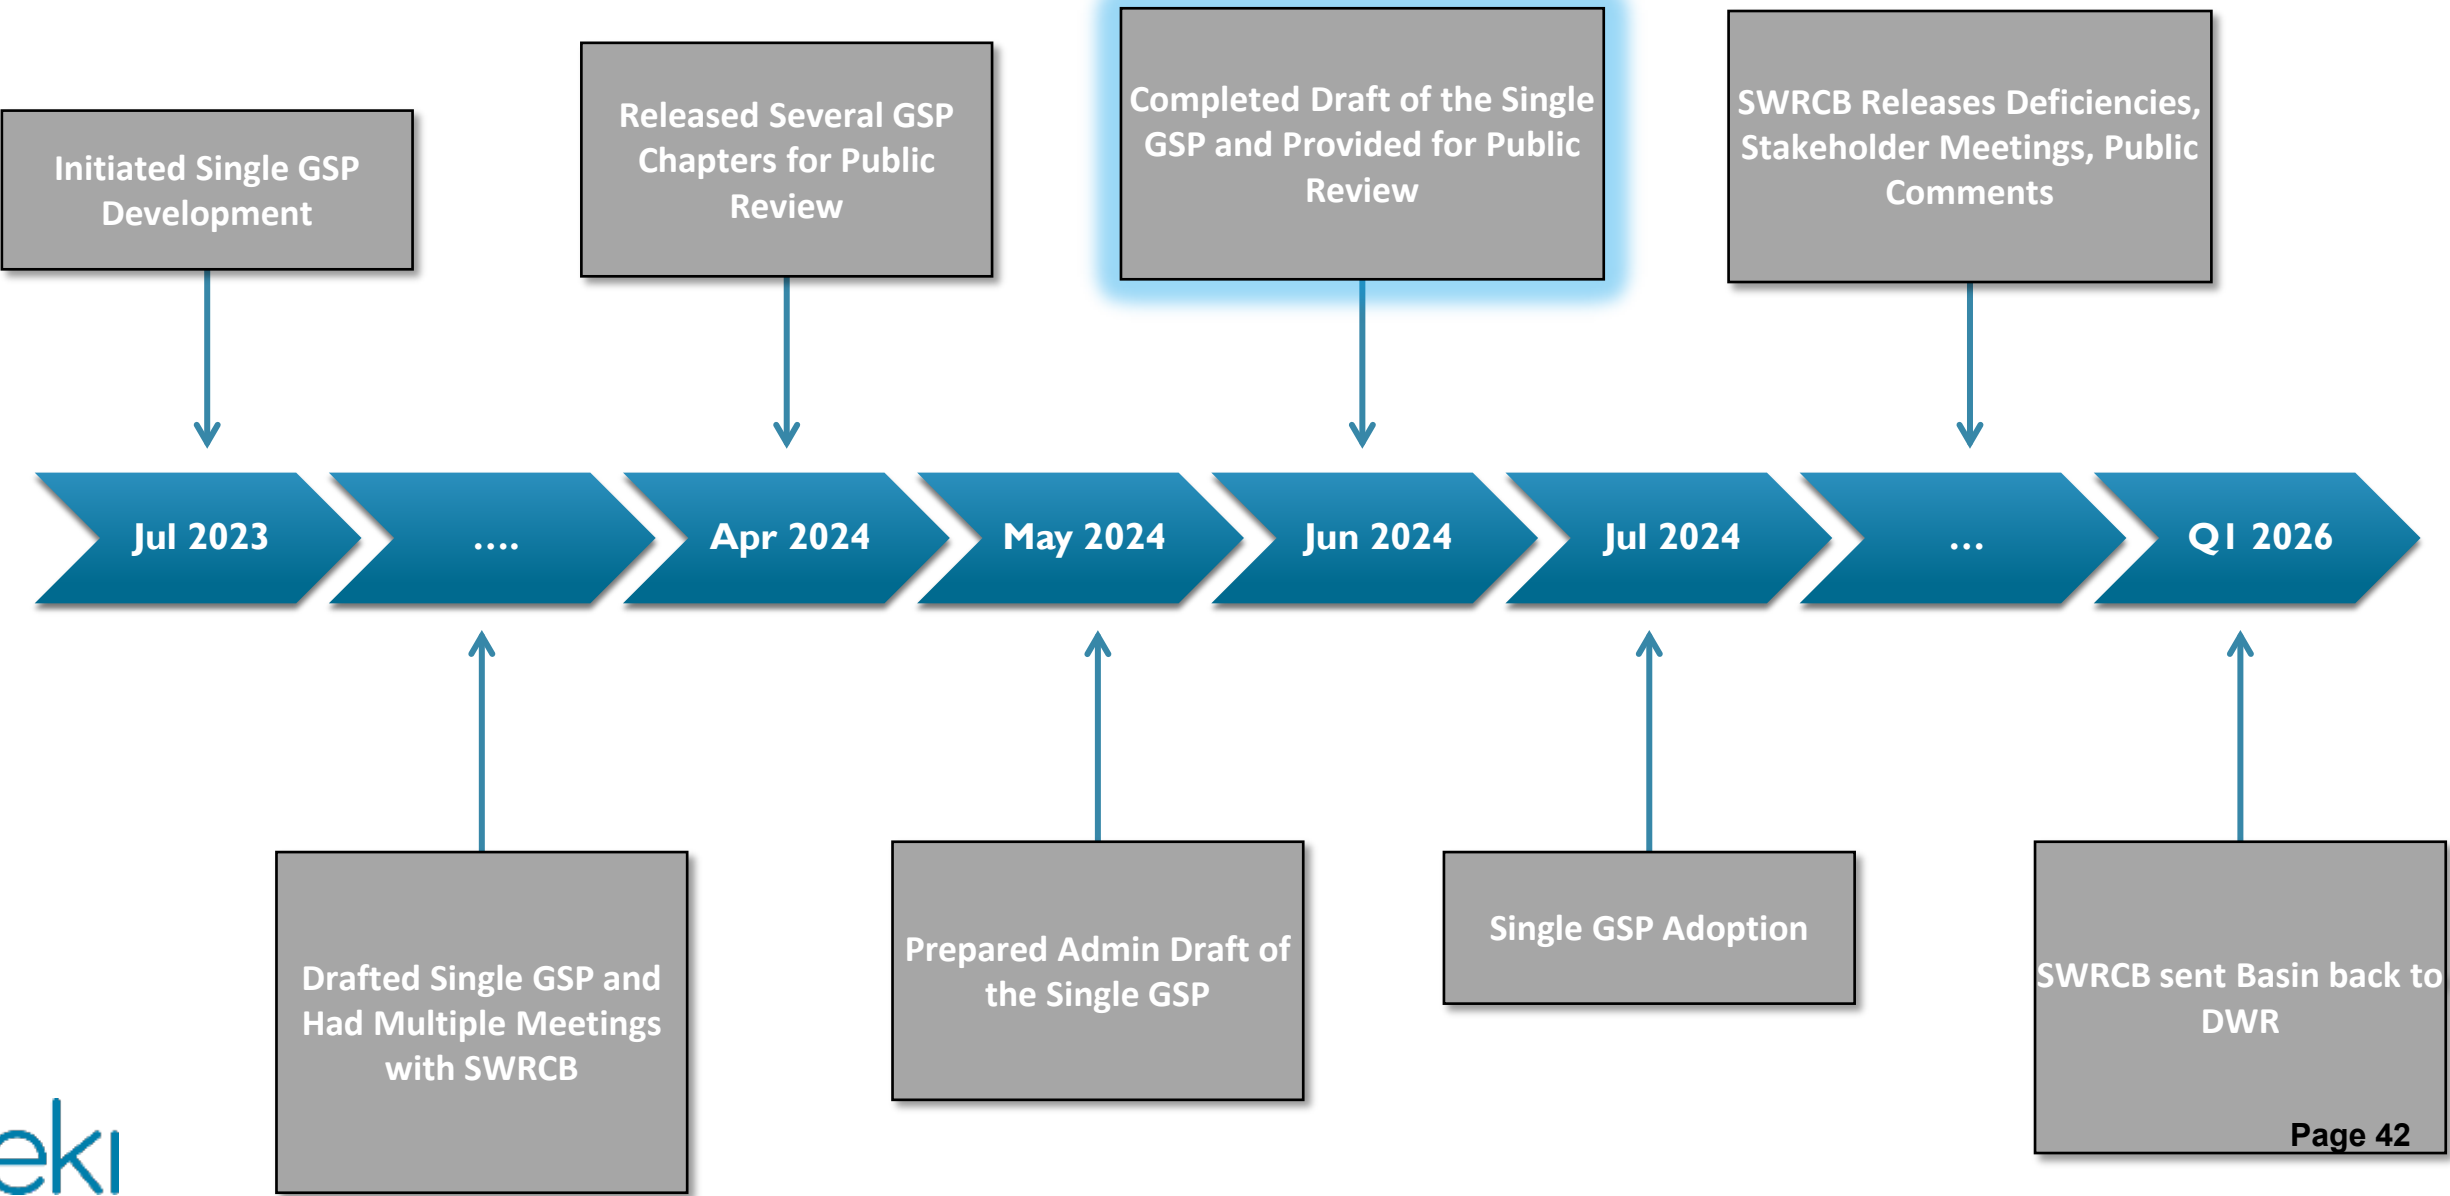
Initiated Single GSP Development

Released Several GSP Chapters for Public Review

Completed Draft of the Single GSP and Provided for Public Review

SWRCB Releases Deficiencies, Stakeholder Meetings, Public Comments

Jul 2023

....

Apr 2024

May 2024

Jun 2024

Jul 2024

...

QI 2026

Drafted Single GSP and Had Multiple Meetings with SWRCB

Prepared Admin Draft of the Single GSP

Single GSP Adoption

SWRCB sent Basin back to DWR

eki

Page 42